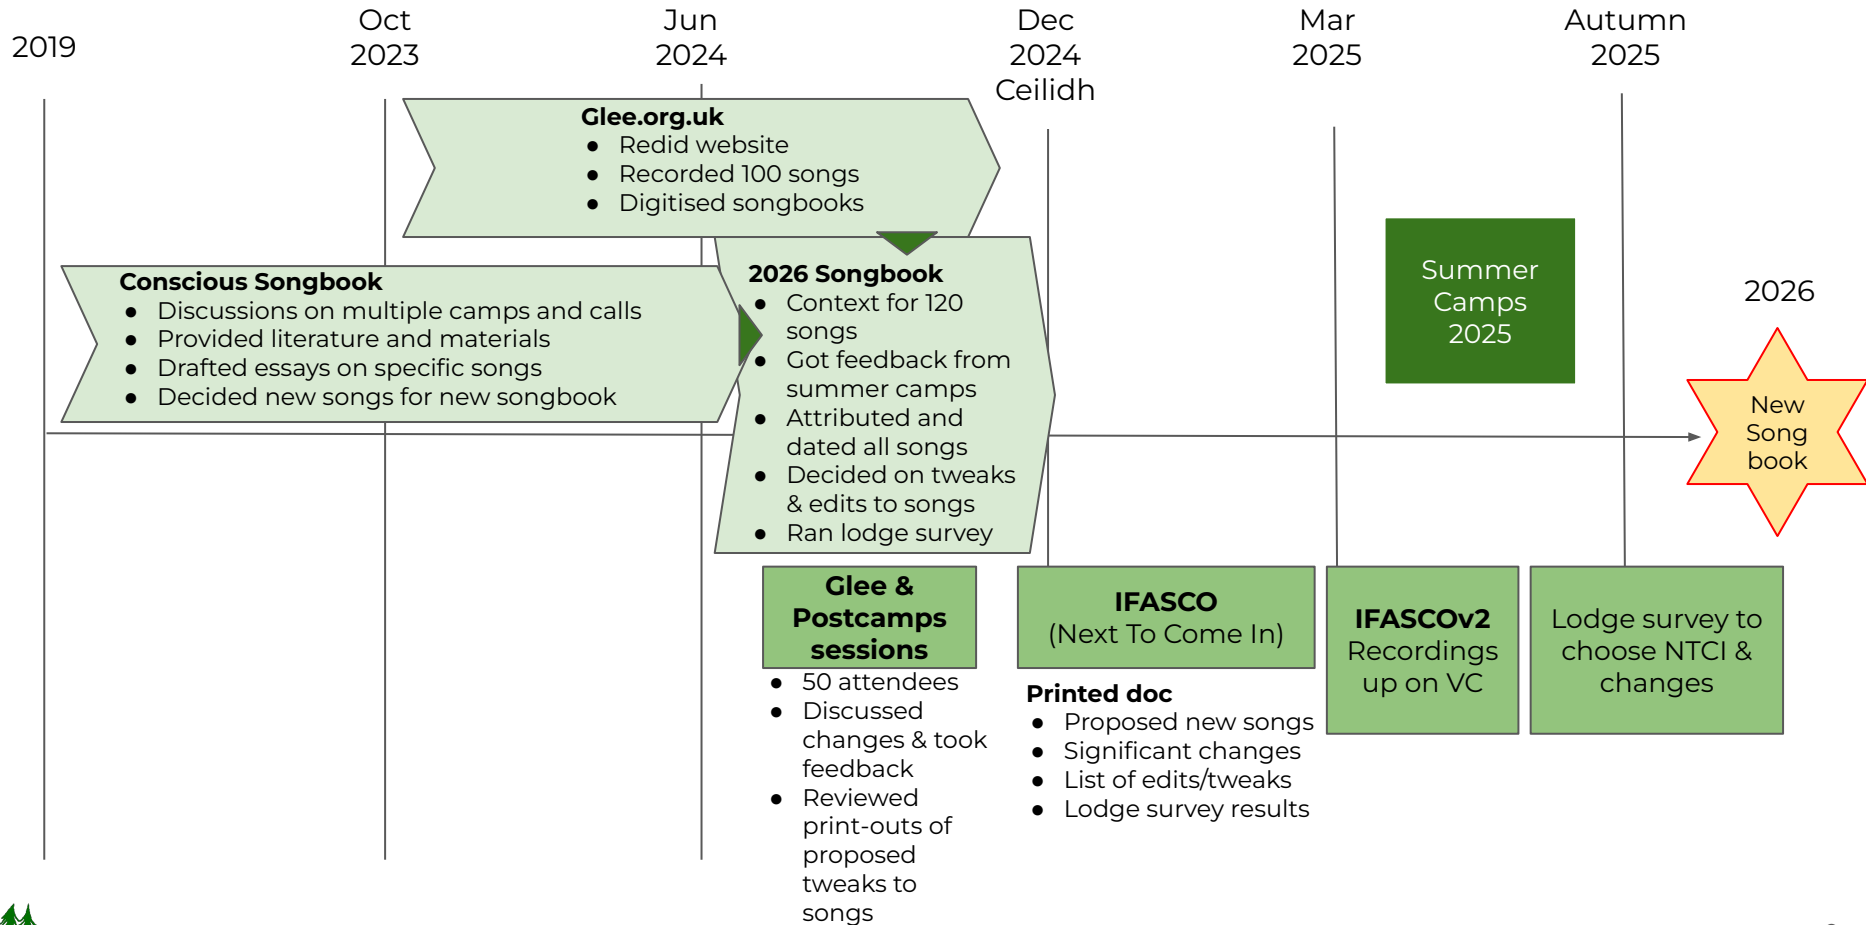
2019

Oct 2023

Jun 2024

Dec 2024 Ceilidh

Mar 2025

Autumn 2025

**Glee.org.uk**
- Redid website
- Recorded 100 songs
- Digitised songbooks

**Conscious Songbook**
- Discussions on multiple camps and calls
- Provided literature and materials
- Drafted essays on specific songs
- Decided new songs for new songbook

**2026 Songbook**
- Context for 120 songs
- Got feedback from summer camps
- Attributed and dated all songs
- Decided on tweaks & edits to songs
- Ran lodge survey

Summer Camps 2025

2026

New Song book

**Glee & Postcamps sessions**
- 50 attendees
- Discussed changes & took feedback
- Reviewed print-outs of proposed tweaks to songs

**IFASCO**
(Next To Come In)

**Printed doc**
- Proposed new songs
- Significant changes
- List of edits/tweaks
- Lodge survey results

**IFASCOv2**
Recordings up on VC

Lodge survey to choose NTCI & changes